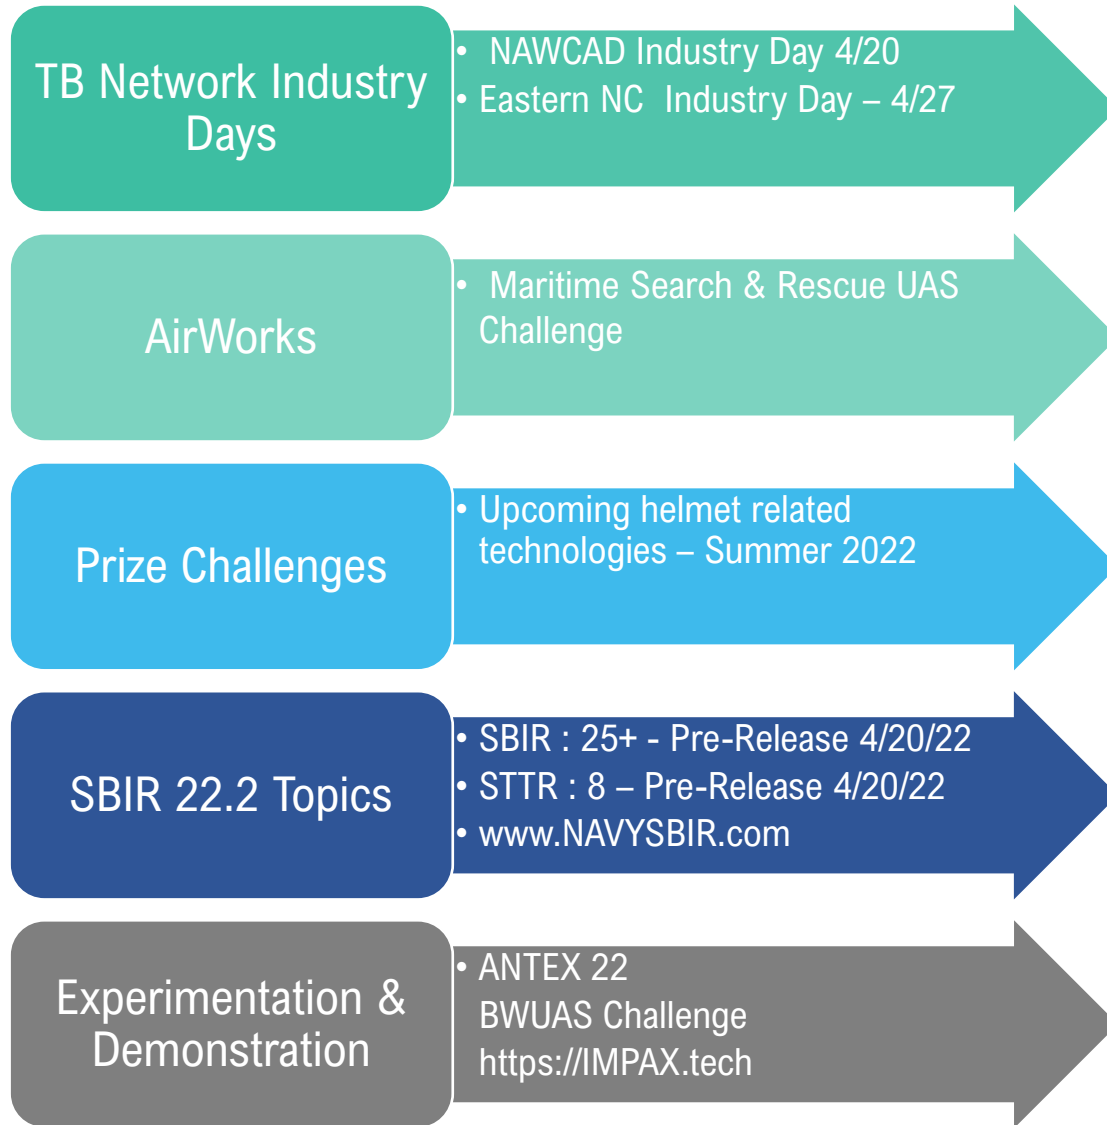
TB Network Industry Days

• NAWCAD Industry Day 4/20
• Eastern NC Industry Day – 4/27

AirWorks

• Maritime Search & Rescue UAS Challenge

Prize Challenges

• Upcoming helmet related technologies – Summer 2022

SBIR 22.2 Topics

• SBIR : 25+ - Pre-Release 4/20/22
• STTR : 8 – Pre-Release 4/20/22
• www.NAVYSBIR.com

Experimentation & Demonstration

• ANTEX 22
BWUAS Challenge
https://IMPAX.tech